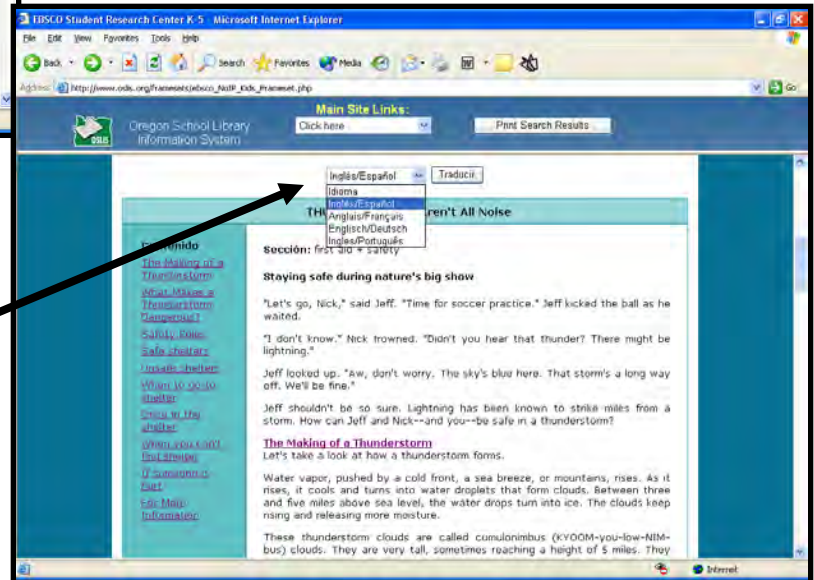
EBSCO Student Research Center K-5 - Microsoft Internet Explorer

File Edit View Favorites Tools Help

Back Search Favorites Media

Address http://www.osls.org/frameset/ebsco_NoIP_Kids_Frameset.php

Go

Main Site Links:

Oregon School Library Information System

Click here

Print Search Results

Inglés/Español

Traducir

Idioma
Inglés/Español
Anglais/Français
Englisch/Deutsch
Ingles/Português

TH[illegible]ren't All Noise

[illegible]tenido

The Making of a Thunderstorm

What Makes a Thunderstorm Dangerous?

Safety Rules

Safe shelters

Unsafe shelters

When to go to shelter

Once in the shelter

When you can't find shelter

If someone is hurt

For More Information

Sección: first aid + safety

Staying safe during nature's big show

"Let's go, Nick," said Jeff. "Time for soccer practice." Jeff kicked the ball as he waited.

"I don't know." Nick frowned. "Didn't you hear that thunder? There might be lightning."

Jeff looked up. "Aw, don't worry. The sky's blue here. That storm's a long way off. We'll be fine."

Jeff shouldn't be so sure. Lightning has been known to strike miles from a storm. How can Jeff and Nick--and you--be safe in a thunderstorm?

The Making of a Thunderstorm

Let's take a look at how a thunderstorm forms.

Water vapor, pushed by a cold front, a sea breeze, or mountains, rises. As it rises, it cools and turns into water droplets that form clouds. Between three and five miles above sea level, the water drops turn into ice. The clouds keep rising and releasing more moisture.

These thunderstorm clouds are called cumulonimbus (KYOOM-you-low-NIM-bus) clouds. They are very tall, sometimes reaching a height of 5 miles. They

Internet